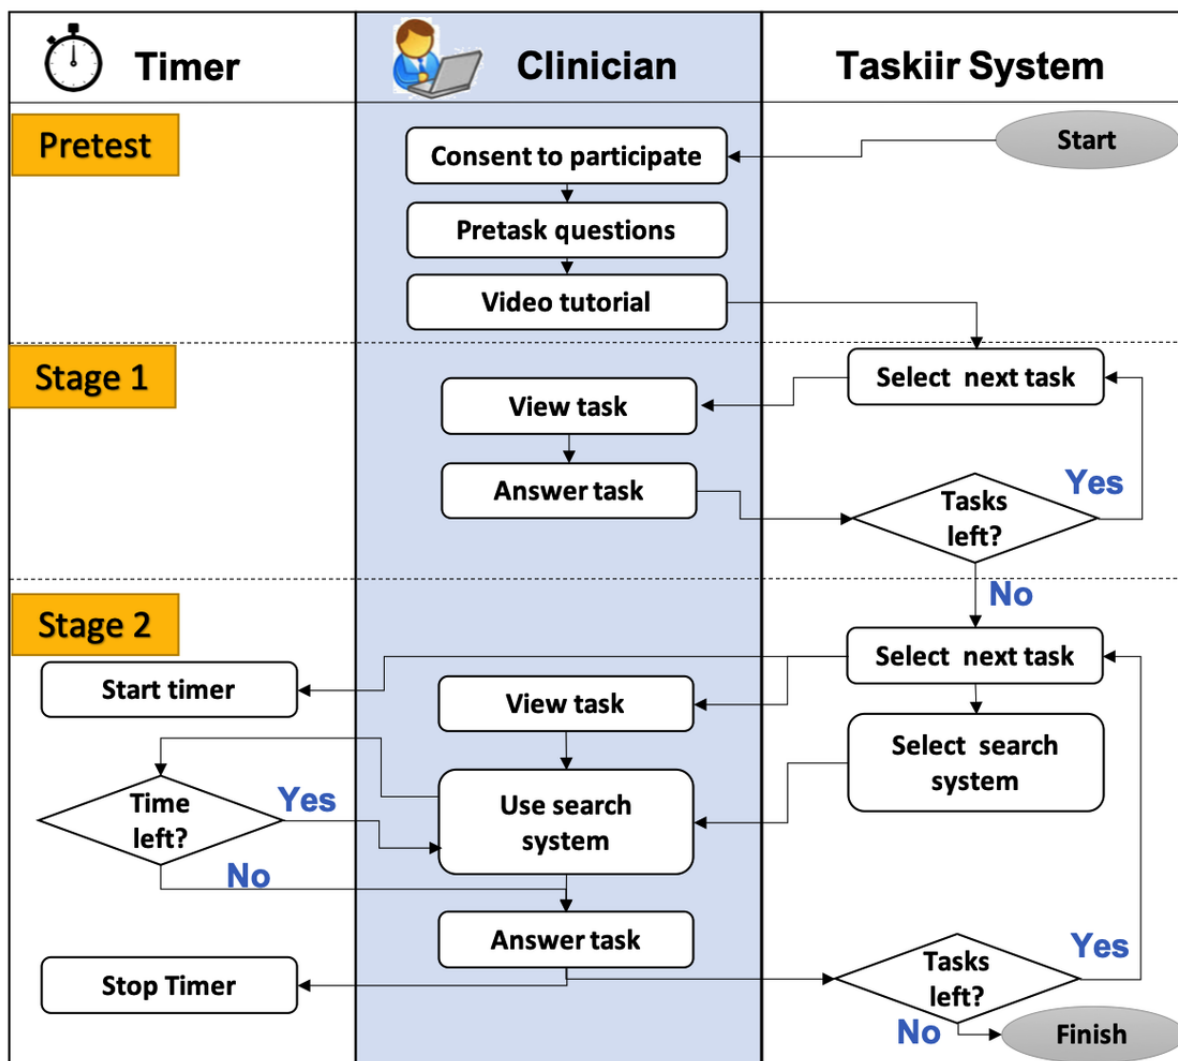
Timer

Clinician

Taskiir System

Pretest

Start

Consent to participate

Pretask questions

Video tutorial

Stage 1

Select next task

View task

Answer task

Yes

Tasks left?

No

Stage 2

Select next task

Start timer

View task

Select search system

Time left?

Yes

Use search system

No

Answer task

Yes

Stop Timer

Tasks left?

No

Finish